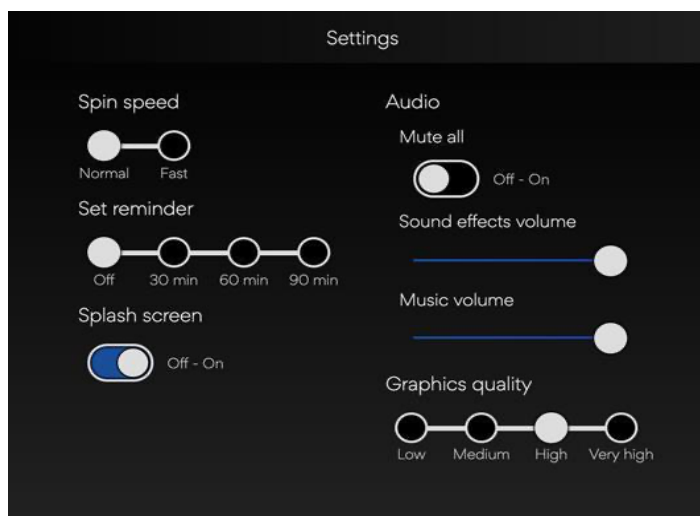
Settings

Spin speed

Normal Fast

Set reminder

Off 30 min 60 min 90 min

Splash screen

Off - On

Audio

Mute all

Off - On

Sound effects volume

Music volume

Graphics quality

Low Medium High Very high